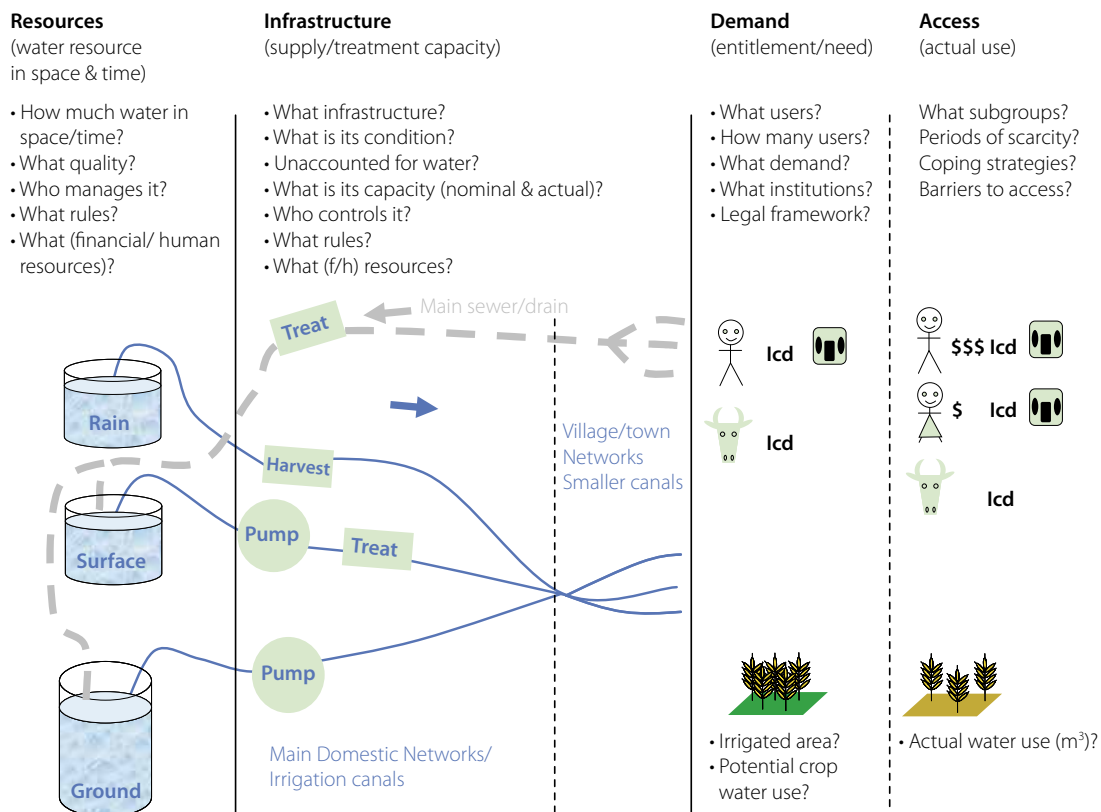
**Resources**
(water resource in space & time)

• How much water in space/time?
• What quality?
• Who manages it?
• What rules?
• What (financial/ human resources)?

**Infrastructure**
(supply/treatment capacity)

• What infrastructure?
• What is its condition?
• Unaccounted for water?
• What is its capacity (nominal & actual)?
• Who controls it?
• What rules?
• What (f/h) resources?

**Demand**
(entitlement/need)

• What users?
• How many users?
• What demand?
• What institutions?
• Legal framework?

**Access**
(actual use)

What subgroups?
Periods of scarcity?
Coping strategies?
Barriers to access?

Treat
Main sewer/drain
Rain
Harvest
Surface
Pump
Treat
Pump
Ground
Village/town Networks Smaller canals
Main Domestic Networks/ Irrigation canals

lcd
lcd
$$$ lcd
$ lcd
lcd

• Irrigated area?
• Potential crop water use?

• Actual water use ($m^3$)?